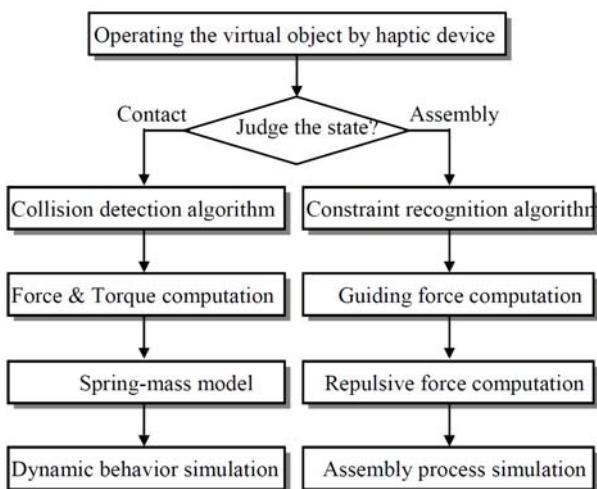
Operating the virtual object by haptic device

Contact

Judge the state?

Assembly

Collision detection algorithm

Force & Torque computation

Spring-mass model

Dynamic behavior simulation

Constraint recognition algorithr

Guiding force computation

Repulsive force computation

Assembly process simulation